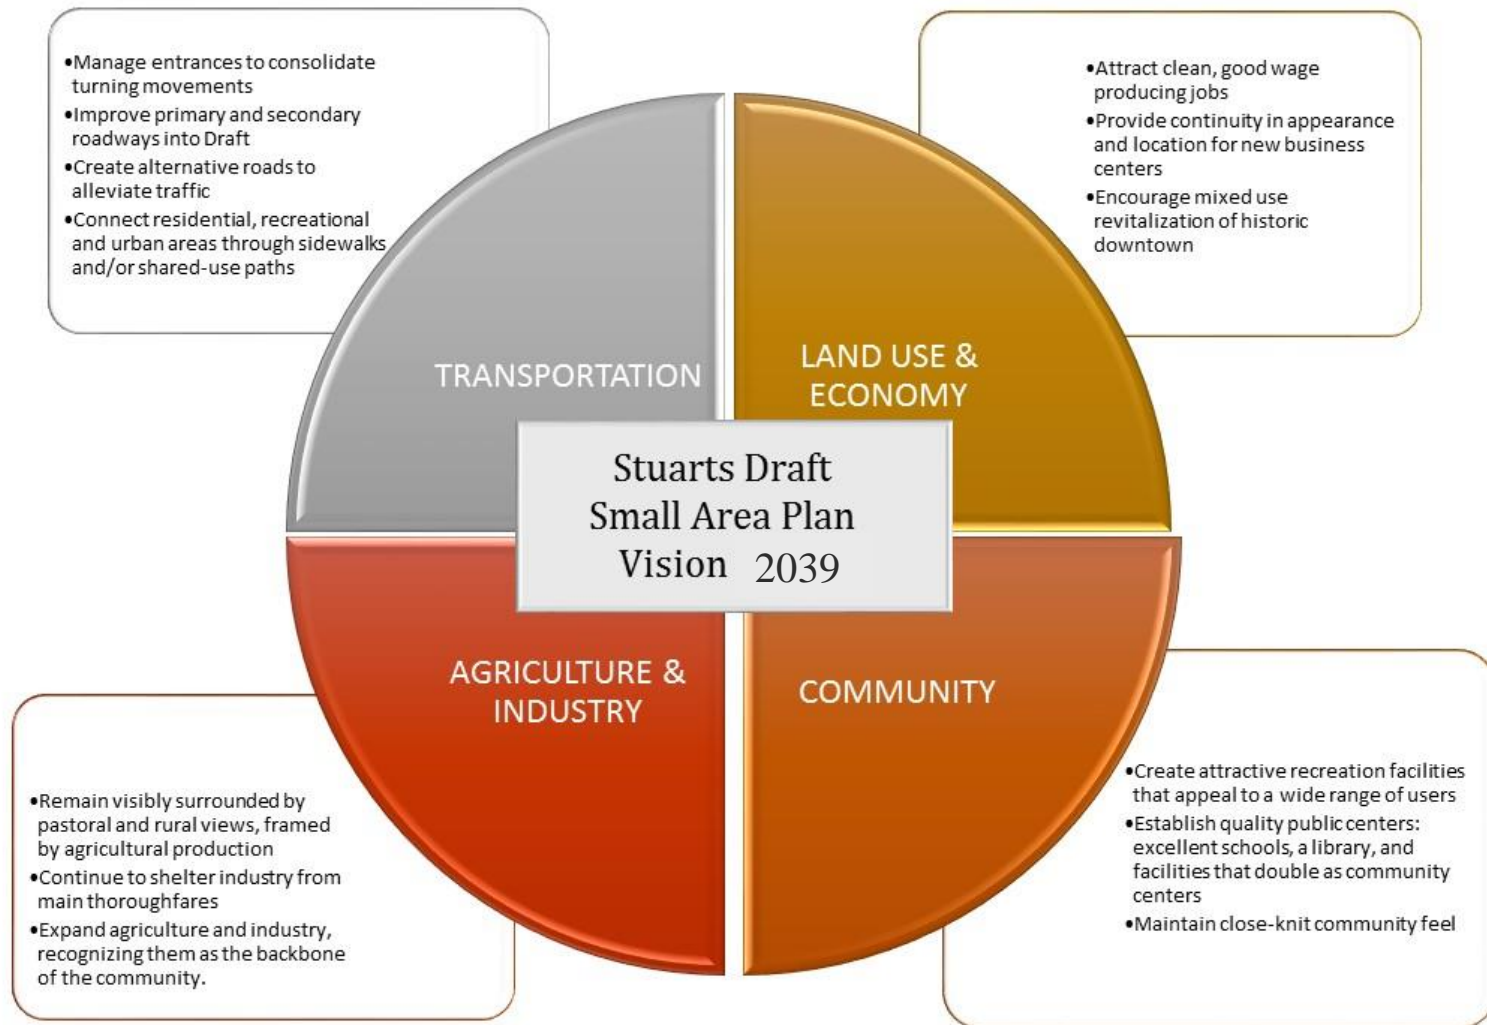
•Manage entrances to consolidate turning movements
•Improve primary and secondary roadways into Draft
•Create alternative roads to alleviate traffic
•Connect residential, recreational and urban areas through sidewalks and/or shared-use paths

•Attract clean, good wage producing jobs
•Provide continuity in appearance and location for new business centers
•Encourage mixed use revitalization of historic downtown

TRANSPORTATION

LAND USE & ECONOMY

Stuarts Draft Small Area Plan Vision 2039

AGRICULTURE & INDUSTRY

COMMUNITY

•Remain visibly surrounded by pastoral and rural views, framed by agricultural production
•Continue to shelter industry from main thoroughfares
•Expand agriculture and industry, recognizing them as the backbone of the community.

•Create attractive recreation facilities that appeal to a wide range of users
•Establish quality public centers: excellent schools, a library, and facilities that double as community centers
•Maintain close-knit community feel